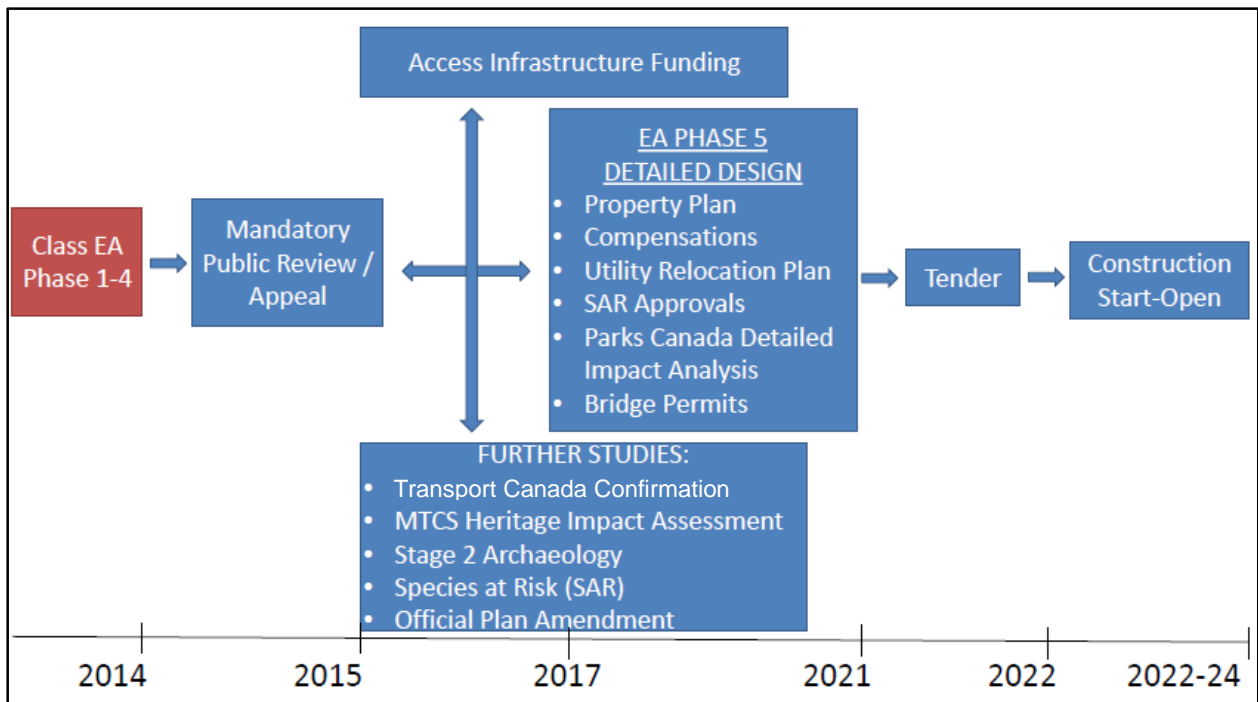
Access Infrastructure Funding

Class EA Phase 1-4

Mandatory Public Review / Appeal

EA PHASE 5
DETAILED DESIGN
- Property Plan
- Compensations
- Utility Relocation Plan
- SAR Approvals
- Parks Canada Detailed Impact Analysis
- Bridge Permits

Tender

Construction Start-Open

FURTHER STUDIES:
- Transport Canada Confirmation
- MTCS Heritage Impact Assessment
- Stage 2 Archaeology
- Species at Risk (SAR)
- Official Plan Amendment

2014 2015 2017 2021 2022 2022-24